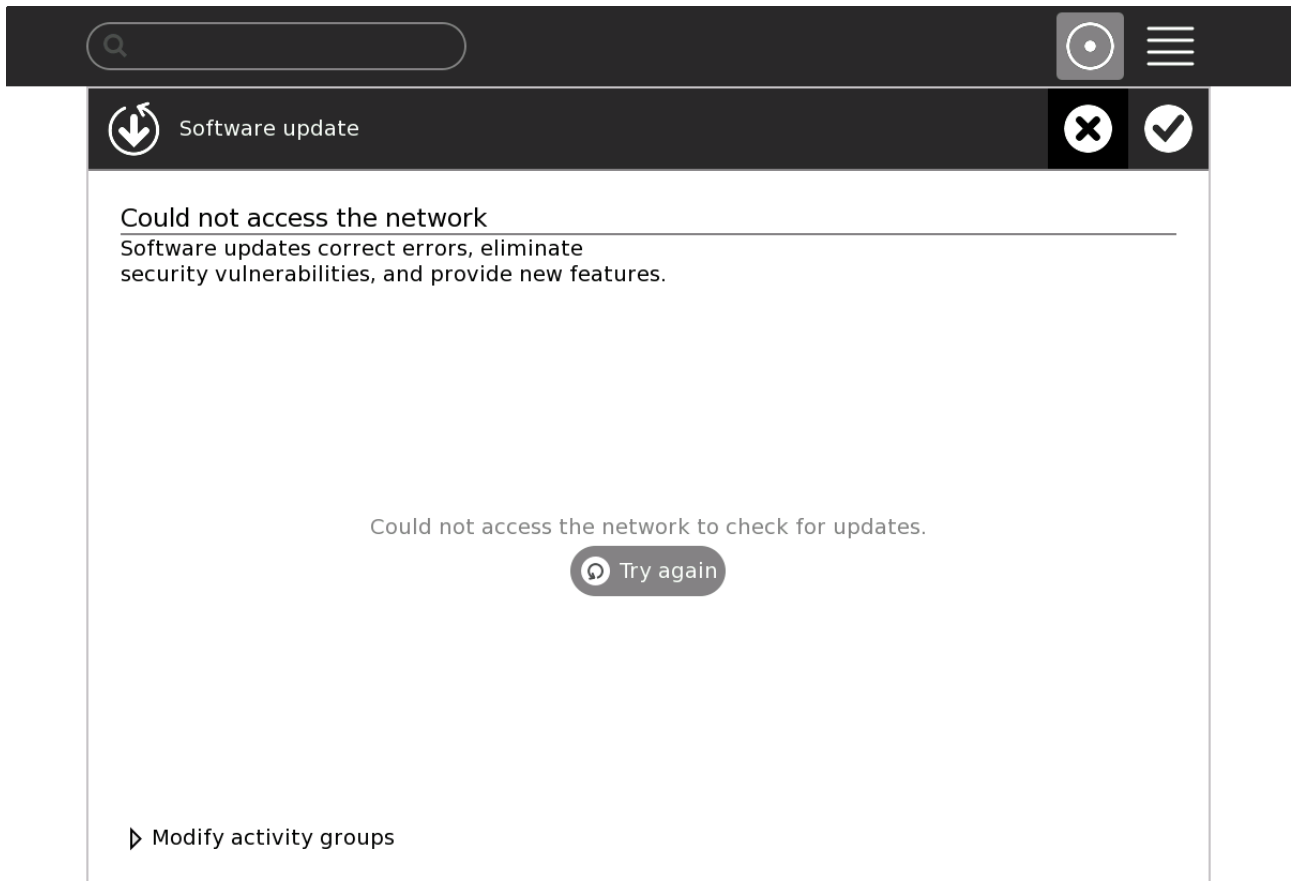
Software update

Could not access the network

Software updates correct errors, eliminate security vulnerabilities, and provide new features.

Could not access the network to check for updates.

Try again

Modify activity groups